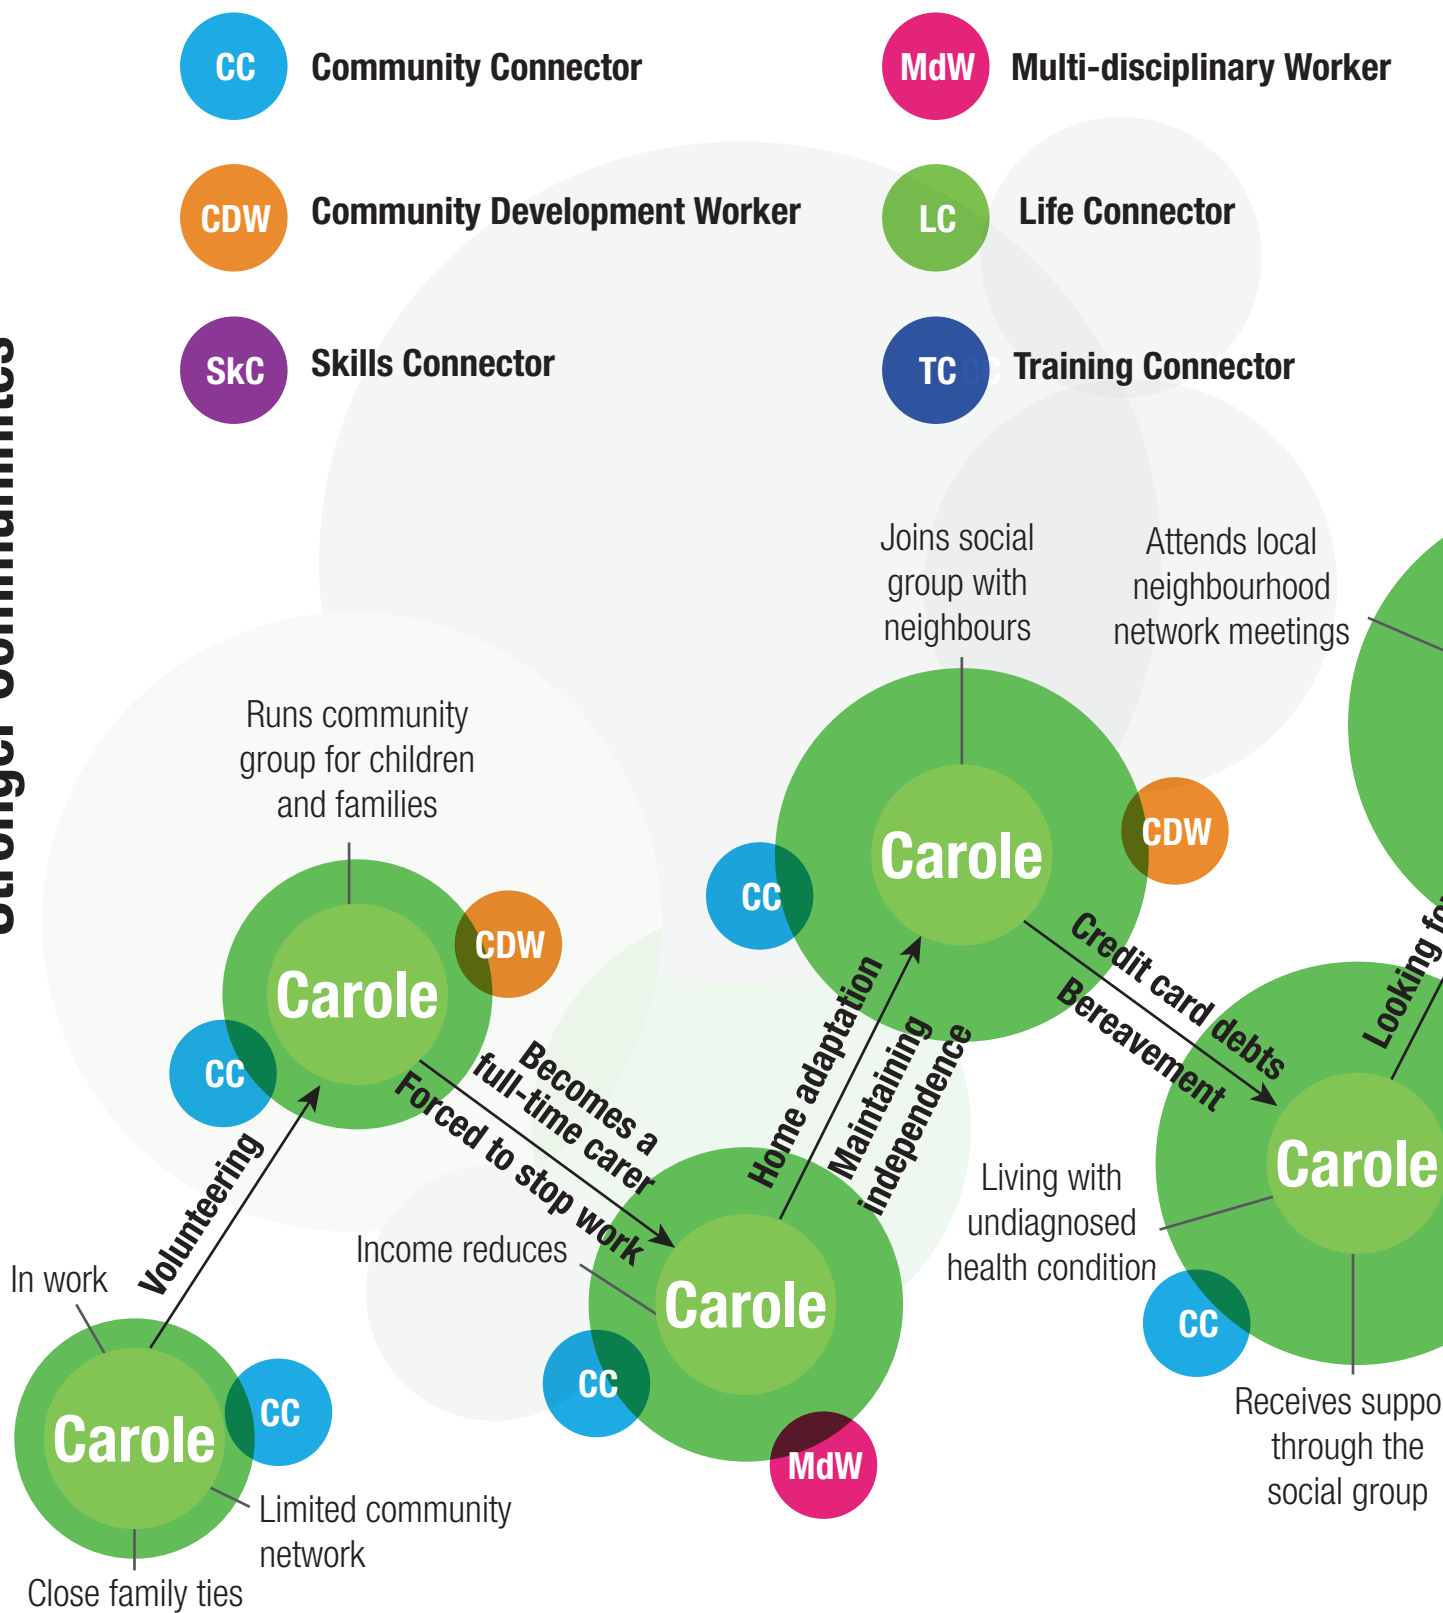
CC Community Connector

MdW Multi-disciplinary Worker

CDW Community Development Worker

LC Life Connector

SkC Skills Connector

TC Training Connector

Stronger Communities

Joins social group with neighbours

Attends local neighbourhood network meetings

Runs community group for children and families

Carole

CDW

CC

Carole

CDW

CC

Becomes a full-time carer

Forced to stop work

Home adaptation

Maintaining independence

Credit card debts

Bereavement

Looking fo

Volunteering

In work

Income reduces

Carole

CC

MdW

Living with undiagnosed health condition

Carole

CC

Carole

CC

Limited community network

Close family ties

Receives suppo through the social group